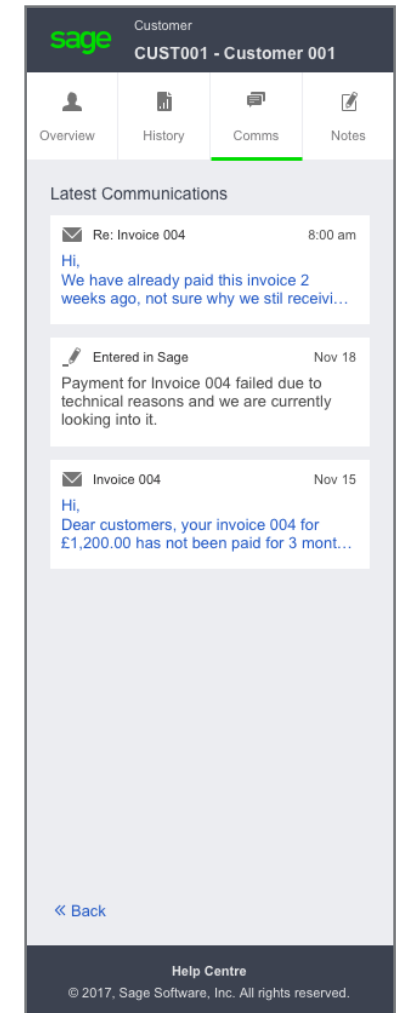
sage

Customer

CUST001 - Customer 001

Overview History Comms Notes

Latest Communications

Re: Invoice 004 8:00 am

Hi,
We have already paid this invoice 2 weeks ago, not sure why we stil receivi…

Entered in Sage Nov 18

Payment for Invoice 004 failed due to technical reasons and we are currently looking into it.

Invoice 004 Nov 15

Hi,
Dear customers, your invoice 004 for £1,200.00 has not been paid for 3 mont…

« Back

Help Centre

© 2017, Sage Software, Inc. All rights reserved.